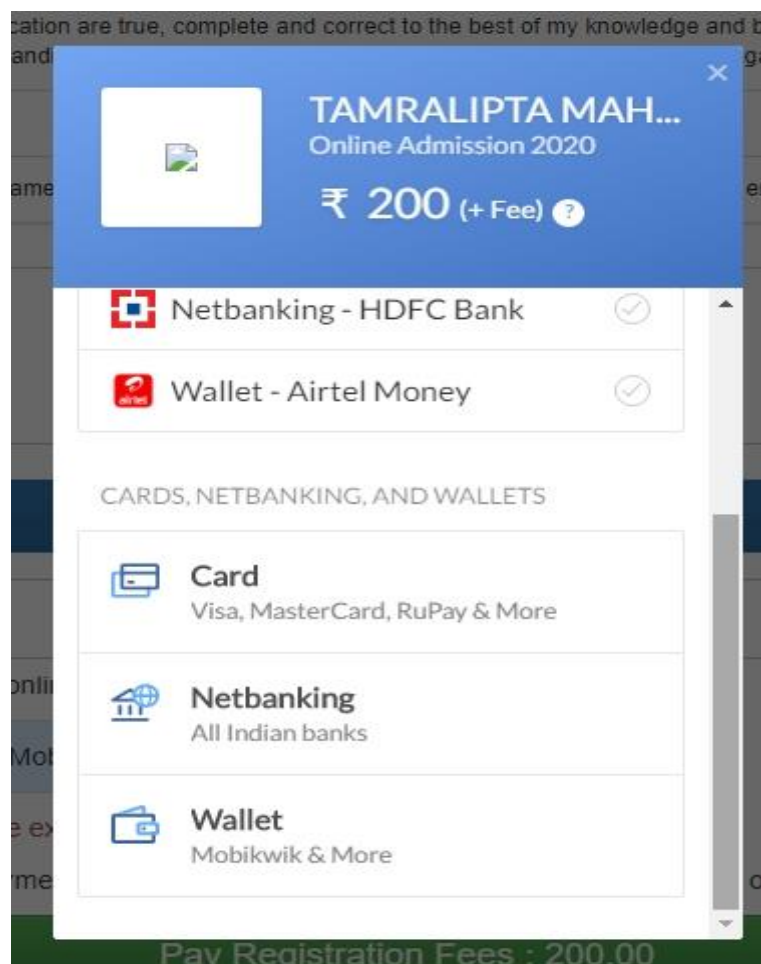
cation are true, complete and correct to the best of my knowledge and b
andi ga
ame e
onli
Mol
e ex
rme c

×

TAMRALIPTA MAH...
Online Admission 2020
₹ 200 (+ Fee) ?

Netbanking - HDFC Bank

airtel Wallet - Airtel Money

CARDS, NETBANKING, AND WALLETS

Card
Visa, MasterCard, RuPay & More

Netbanking
All Indian banks

Wallet
Mobikwik & More

Pay Registration Fees : 200.00